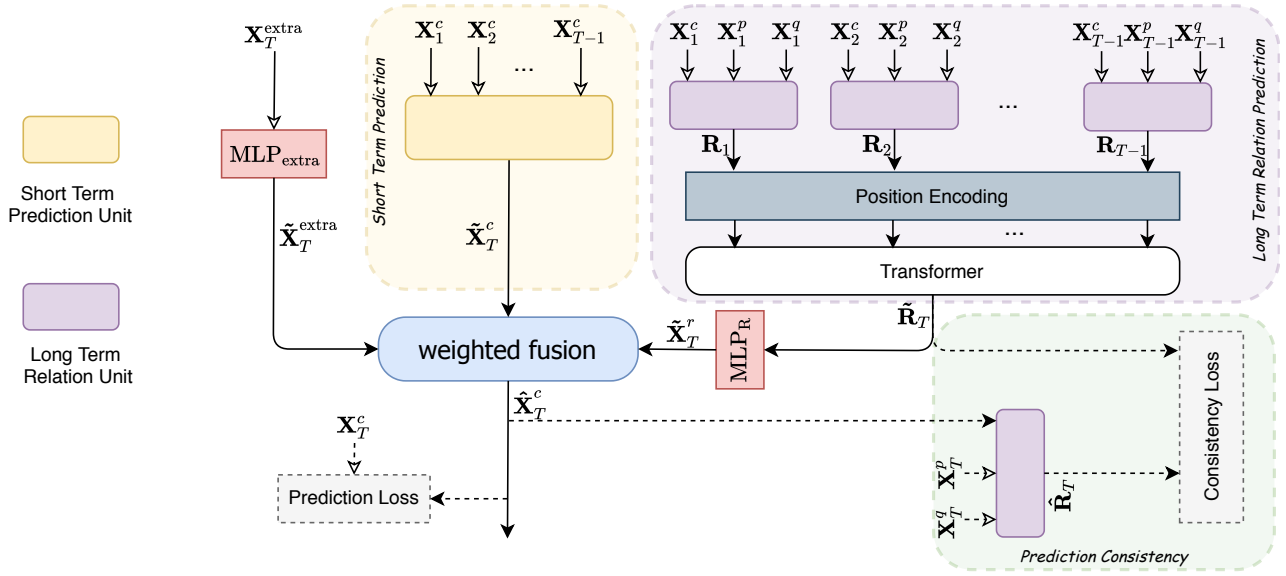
Short Term Prediction Unit

Long Term Relation Unit

$\mathbf{X}_T^{\text{extra}}$

$\text{MLP}_{\text{extra}}$

$\tilde{\mathbf{X}}_T^{\text{extra}}$

Short Term Prediction

$\mathbf{X}_1^c$ $\mathbf{X}_2^c$ ... $\mathbf{X}_{T-1}^c$

$\tilde{\mathbf{X}}_T^c$

$\mathbf{X}_1^c$ $\mathbf{X}_1^p$ $\mathbf{X}_1^q$ $\mathbf{X}_2^c$ $\mathbf{X}_2^p$ $\mathbf{X}_2^q$ ... $\mathbf{X}_{T-1}^c$ $\mathbf{X}_{T-1}^p$ $\mathbf{X}_{T-1}^q$

$\mathbf{R}_1$ $\mathbf{R}_2$ $\mathbf{R}_{T-1}$

Position Encoding

...

Transformer

Long Term Relation Prediction

$\tilde{\mathbf{R}}_T$

$\text{MLP}_{\text{R}}$

$\tilde{\mathbf{X}}_T^r$

weighted fusion

$\hat{\mathbf{X}}_T^c$

$\mathbf{X}_T^c$

Prediction Loss

Consistency Loss

$\mathbf{X}_T^p$

$\mathbf{X}_T^q$

$\hat{\mathbf{R}}_T$

Prediction Consistency